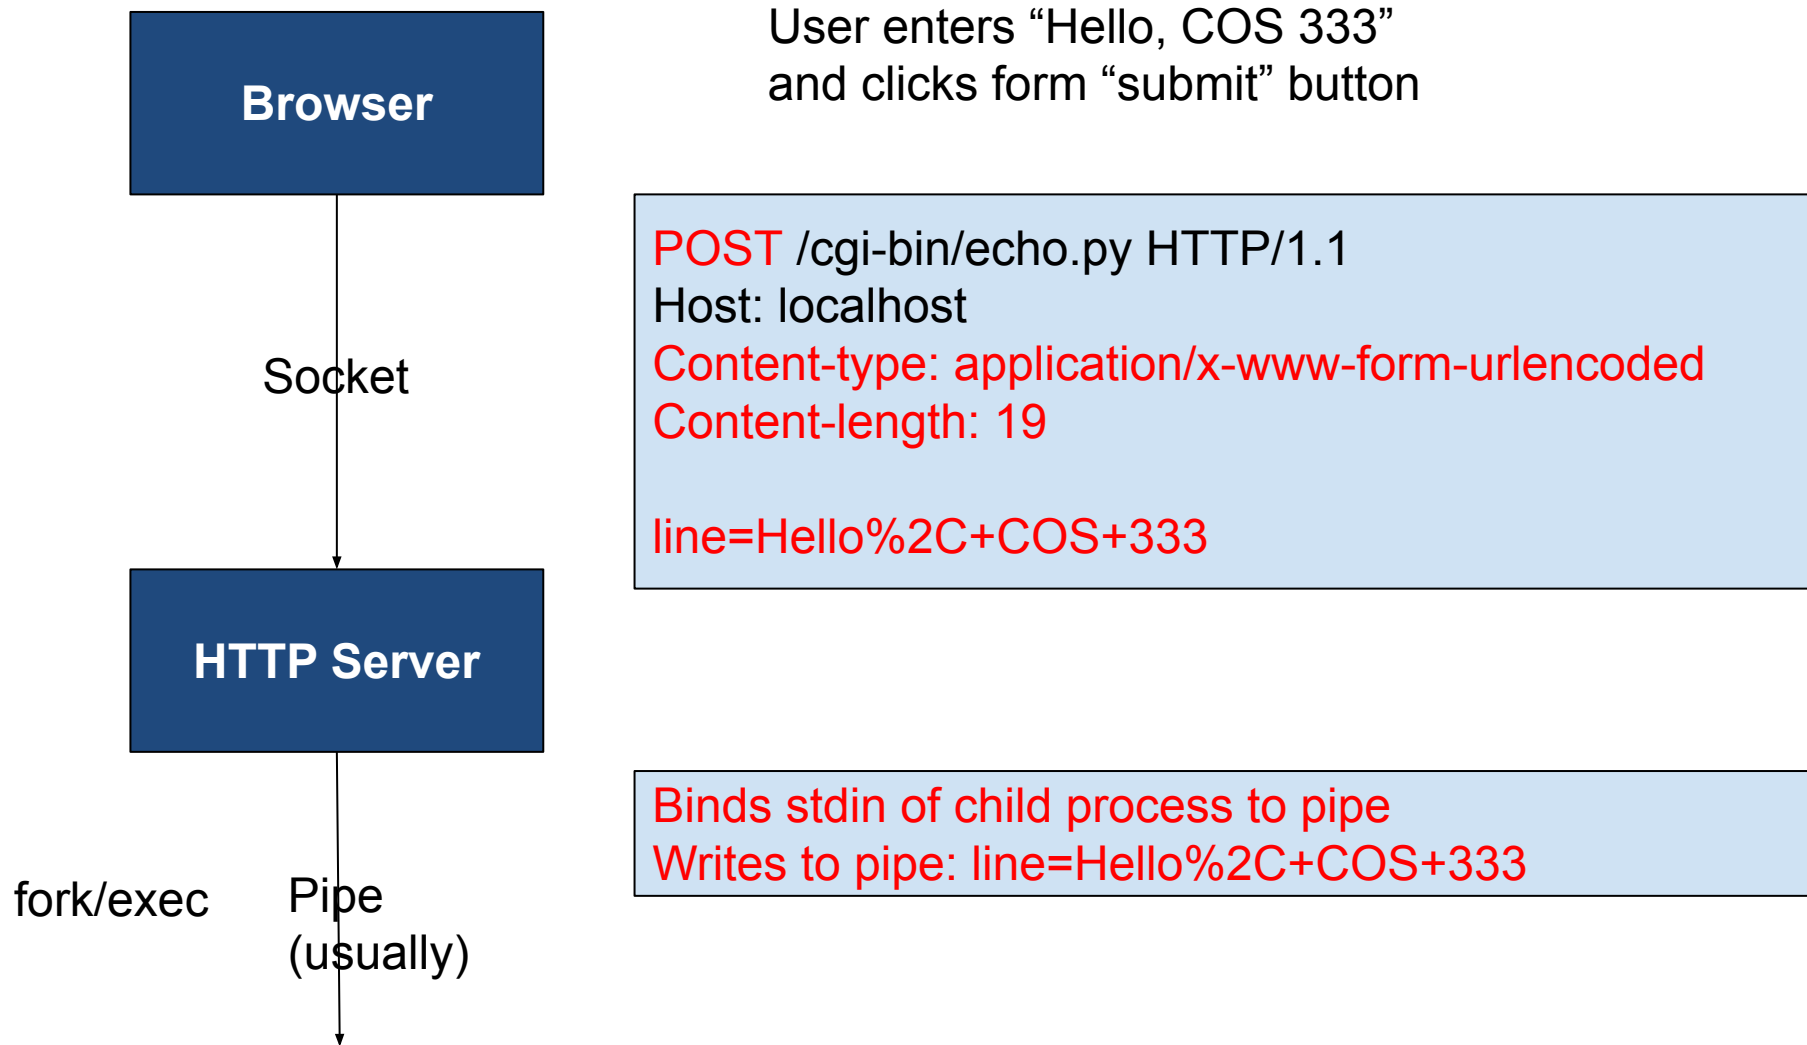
Browser

User enters “Hello, COS 333” and clicks form “submit” button

POST /cgi-bin/echo.py HTTP/1.1
Host: localhost
Content-type: application/x-www-form-urlencoded
Content-length: 19

line=Hello%2C+COS+333

Socket

HTTP Server

Binds stdin of child process to pipe
Writes to pipe: line=Hello%2C+COS+333

fork/exec

Pipe (usually)